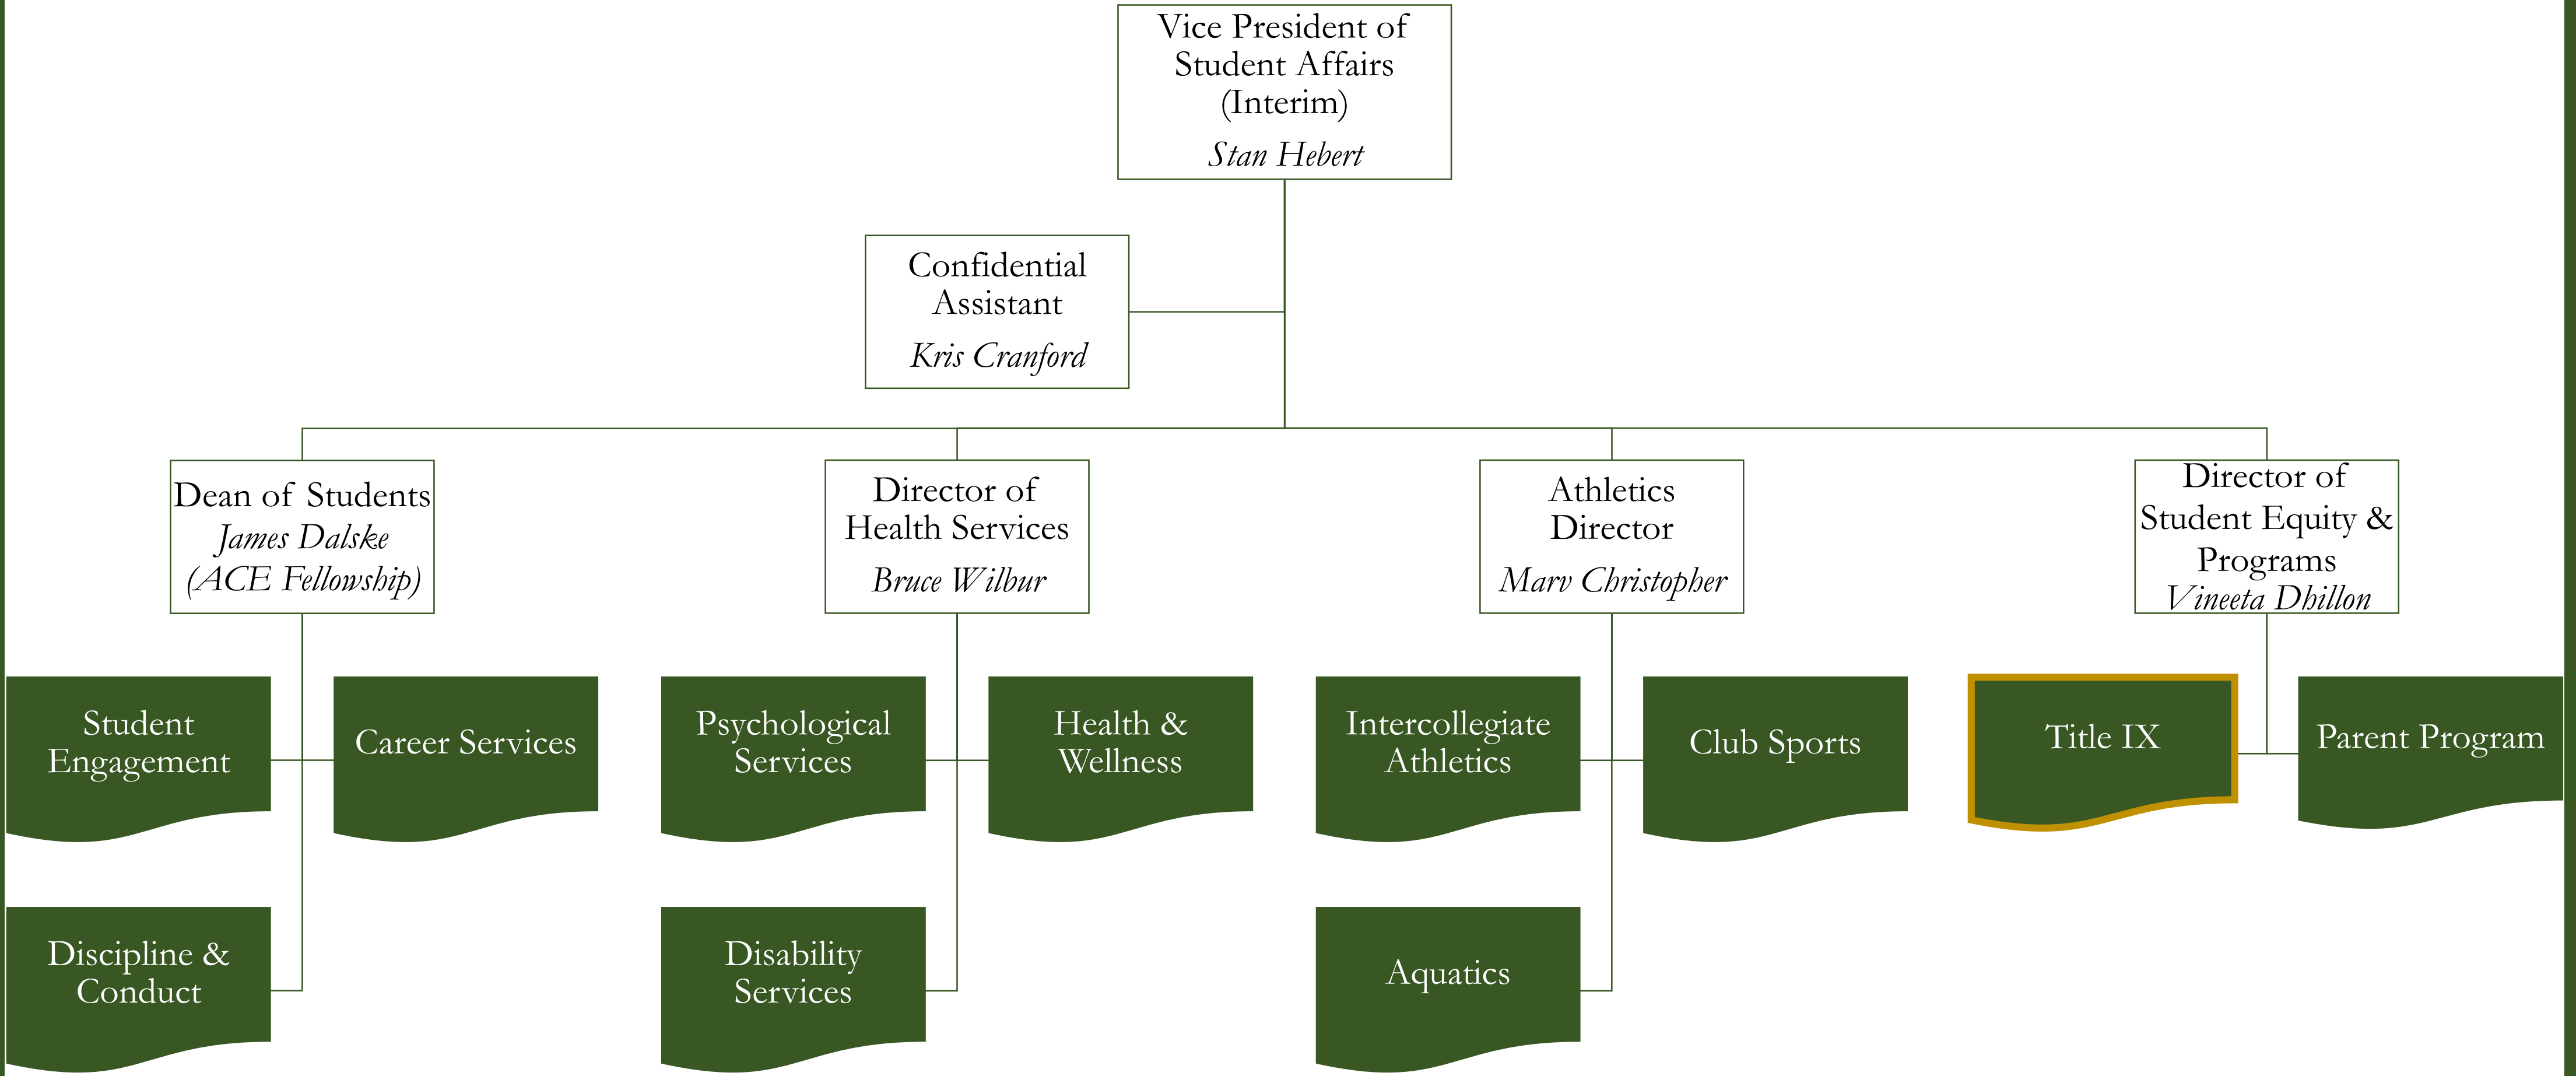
Vice President of Student Affairs (Interim)
Stan Hebert

Confidential Assistant
Kris Cranford

Dean of Students
James Dalske
(ACE Fellowship)

Director of Health Services
Bruce Wilbur

Athletics Director
Marv Christopher

Director of Student Equity & Programs
Vineeta Dhillon

Student Engagement

Career Services

Discipline & Conduct

Psychological Services

Health & Wellness

Disability Services

Intercollegiate Athletics

Club Sports

Aquatics

Title IX

Parent Program